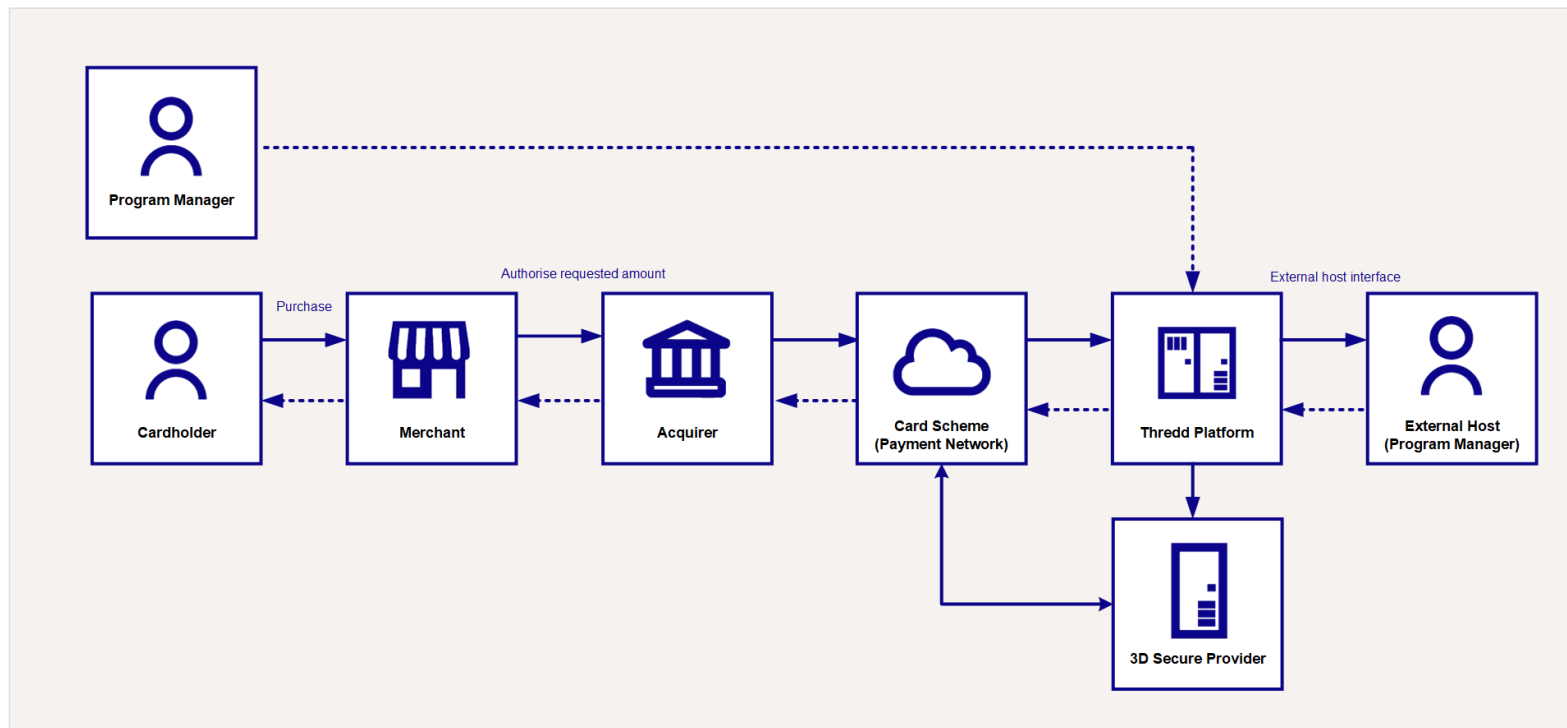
Program Manager

Authorise requested amount

External host interface

Purchase

Cardholder

Merchant

Acquirer

Card Scheme
(Payment Network)

Thredd Platform

External Host
(Program Manager)

3D Secure Provider